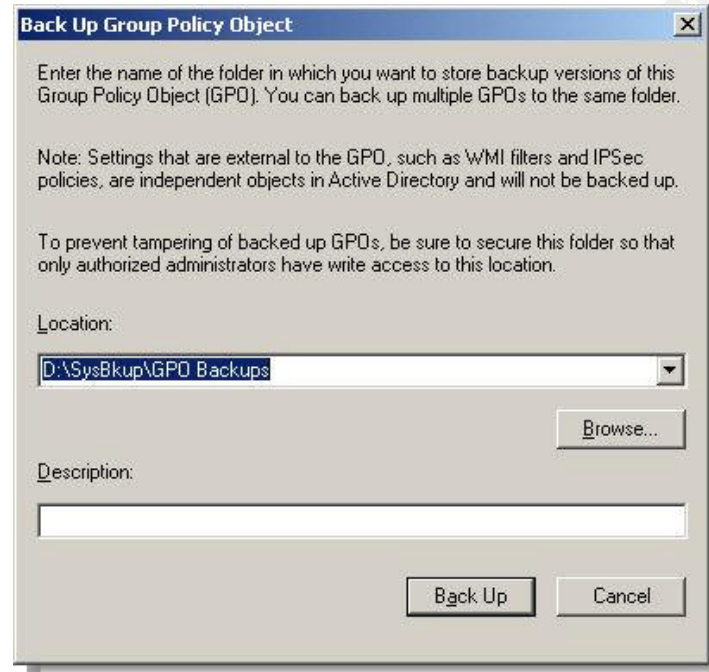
Back Up Group Policy Object

Enter the name of the folder in which you want to store backup versions of this Group Policy Object (GPO). You can back up multiple GPOs to the same folder.

Note: Settings that are external to the GPO, such as WMI filters and IPSec policies, are independent objects in Active Directory and will not be backed up.

To prevent tampering of backed up GPOs, be sure to secure this folder so that only authorized administrators have write access to this location.

Location:

D:\SysBkup\GPO Backups

Browse...

Description:

Back Up

Cancel